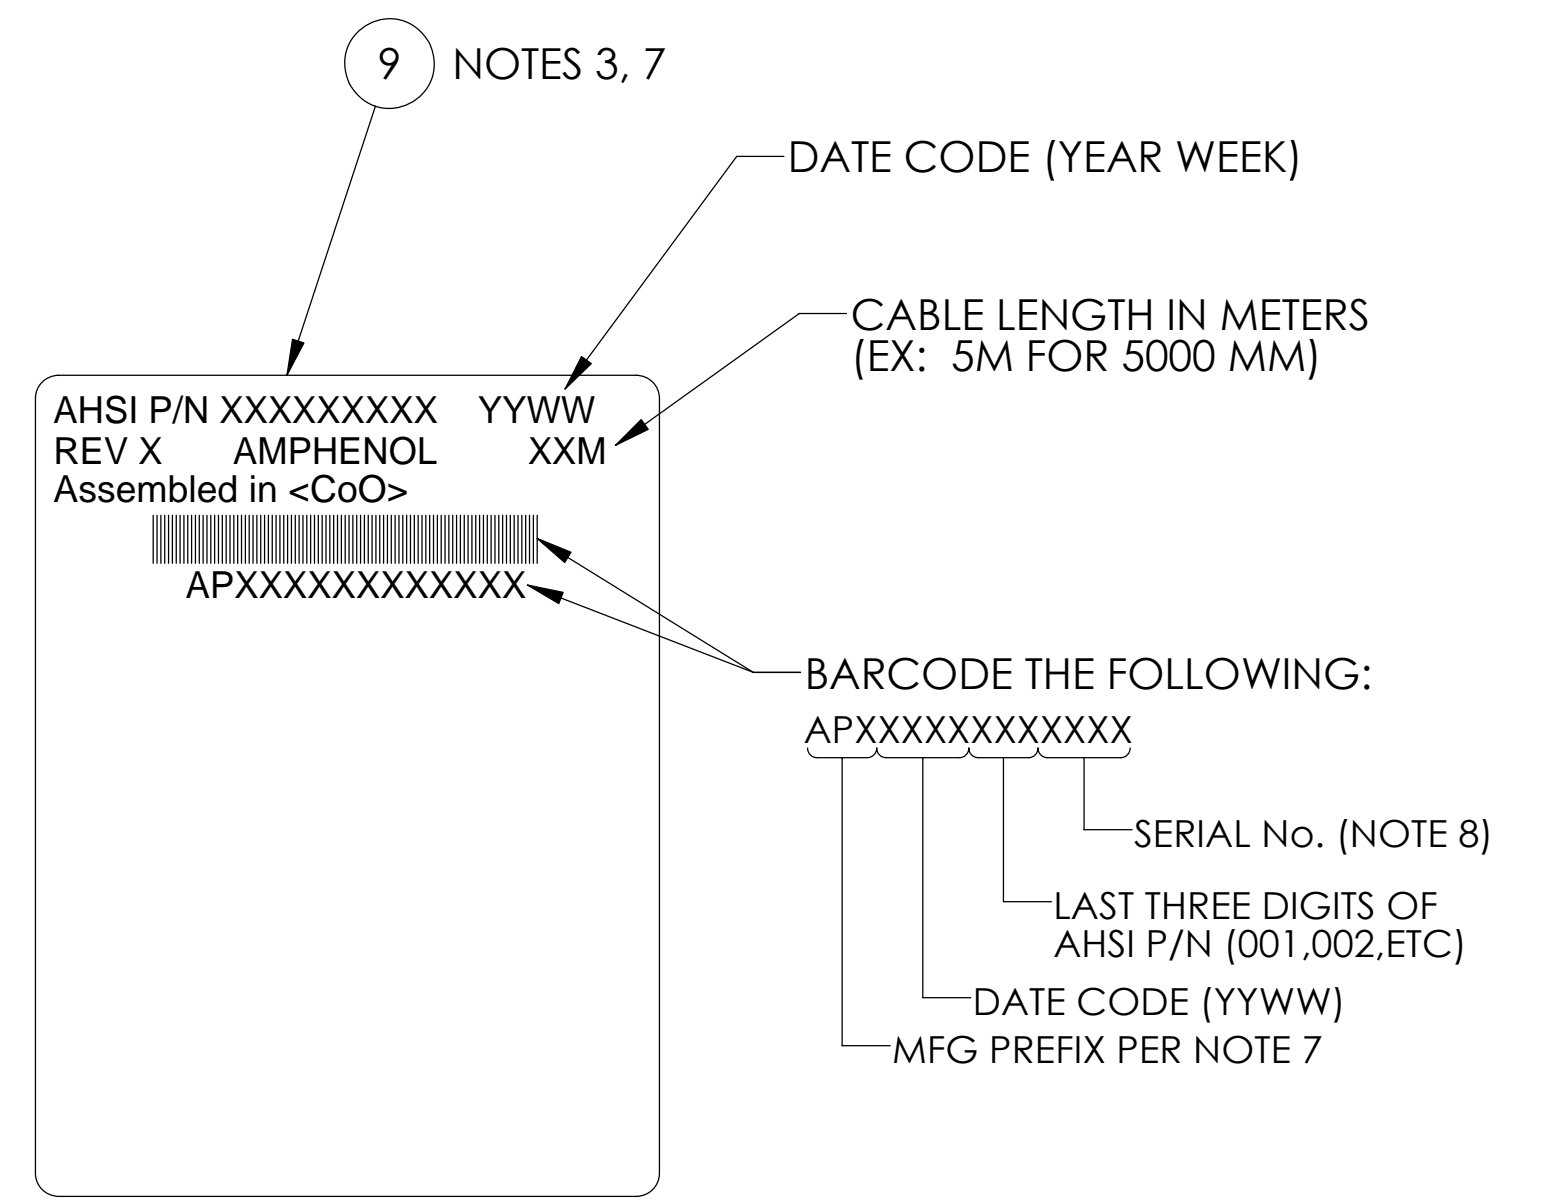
9 NOTES 3, 7

DATE CODE (YEAR WEEK)

CABLE LENGTH IN METERS
(EX: 5M FOR 5000 MM)

AHSI P/N XXXXXXXXX YYWW
REV X AMPHENOL XXM
Assembled in <CoO>

APXXXXXXXXXXXX

BARCODE THE FOLLOWING:
APXXXXXXXXXXXX

SERIAL No. (NOTE 8)

LAST THREE DIGITS OF
AHSI P/N (001,002,ETC)

DATE CODE (YYWW)

MFG PREFIX PER NOTE 7